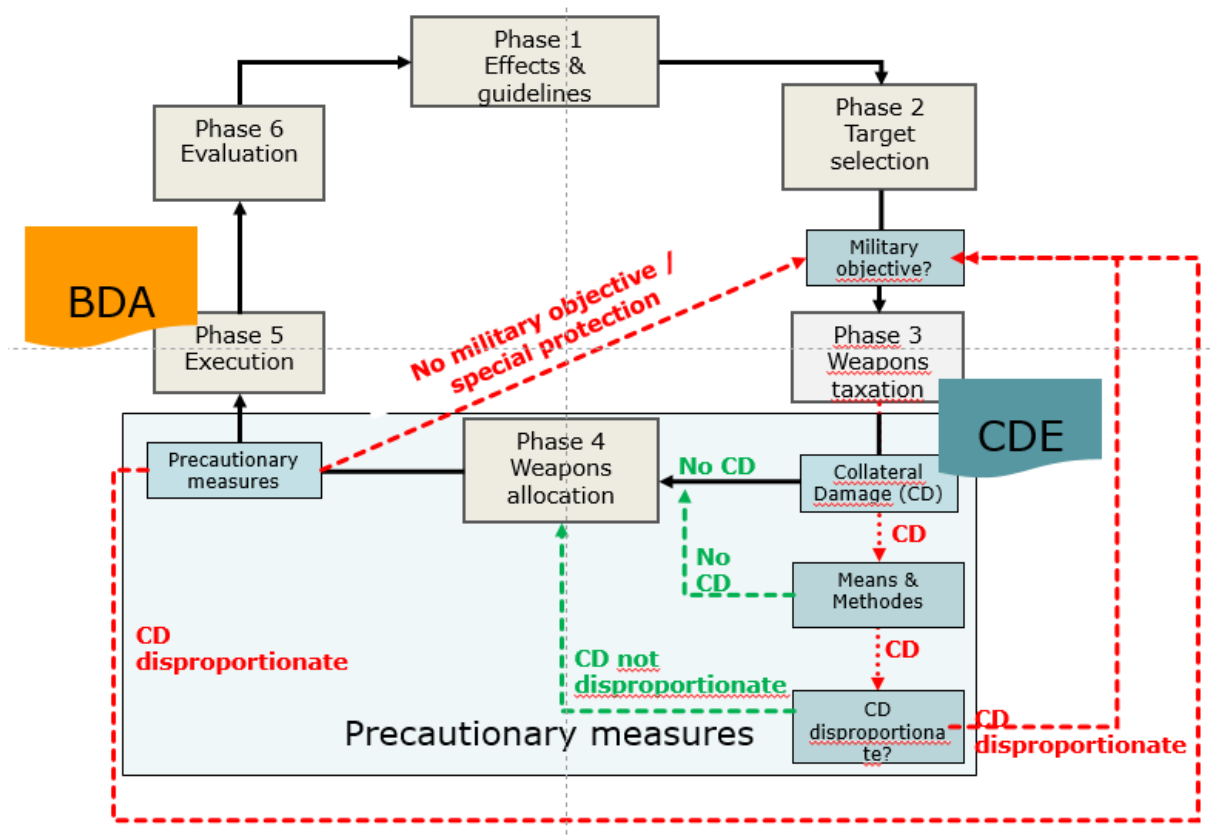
Phase 1
Effects & guidelines

Phase 2
Target selection

Phase 6
Evaluation

Military objective?

BDA

No military objective / special protection

Phase 5
Execution

Phase 3
Weapons taxation

CDE

Phase 4
Weapons allocation

Precautionary measures

No CD

Collateral Damage (CD)

CD

No CD

Means & Methodes

CD

CD disproportionate

CD not disproportionate

CD disproportionate?

CD disproportionate

Precautionary measures